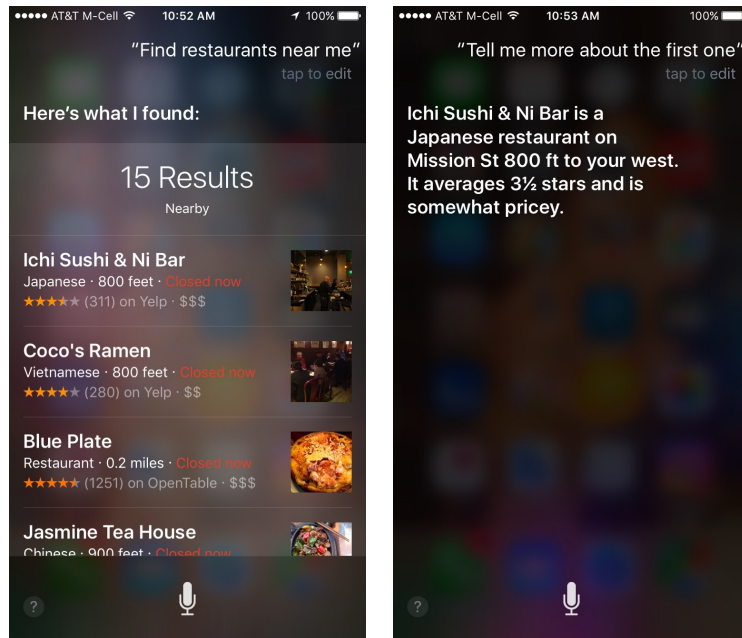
●●●●● AT&T M-Cell 10:52 AM 100%

“Find restaurants near me”

tap to edit

Here’s what I found:

15 Results

Nearby

Ichi Sushi & Ni Bar

Japanese · 800 feet · Closed now

★★★★★ (311) on Yelp · $$$

Coco's Ramen

Vietnamese · 800 feet · Closed now

★★★★★ (280) on Yelp · $$

Blue Plate

Restaurant · 0.2 miles · Closed now

★★★★★ (1251) on OpenTable · $$$

Jasmine Tea House

Chinese · 900 feet · Closed now

?

●●●●● AT&T M-Cell 10:53 AM 100%

“Tell me more about the first one”

tap to edit

Ichi Sushi & Ni Bar is a Japanese restaurant on Mission St 800 ft to your west. It averages 3½ stars and is somewhat pricey.

?